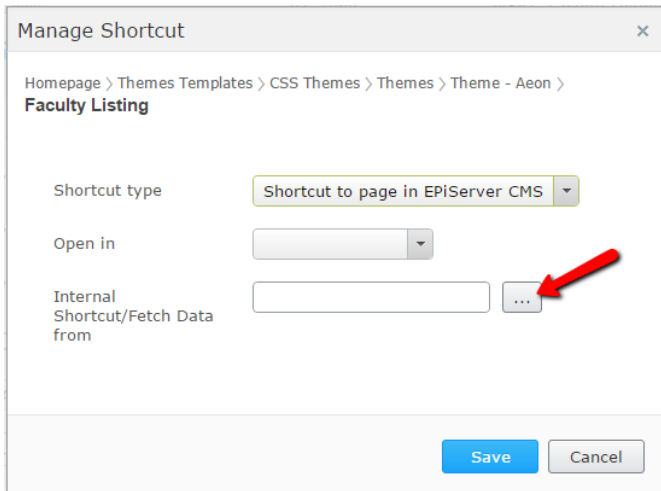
Manage Shortcut ×

Homepage > Themes Templates > CSS Themes > Themes > Theme - Aeon >
Faculty Listing

Shortcut type
Shortcut to page in EPiServer CMS

Open in

Internal Shortcut/Fetch Data from
...

Save
Cancel